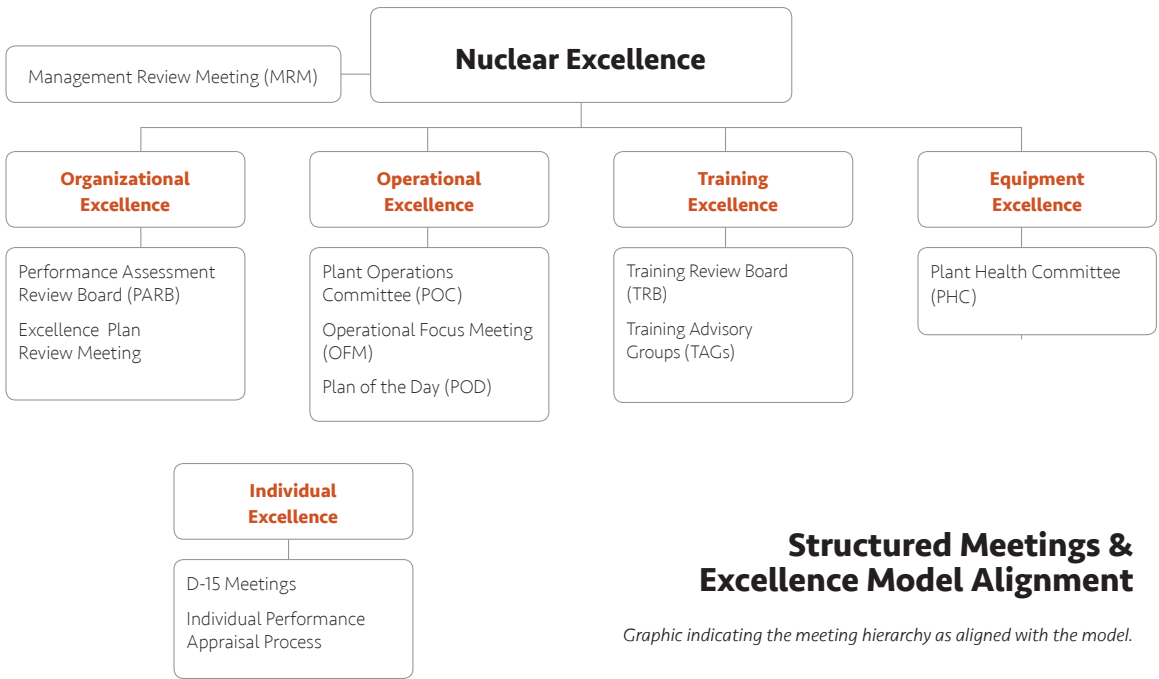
Management Review Meeting (MRM)

Nuclear Excellence

Organizational Excellence

Performance Assessment Review Board (PARB)

Excellence Plan Review Meeting

Operational Excellence

Plant Operations Committee (POC)

Operational Focus Meeting (OFM)

Plan of the Day (POD)

Training Excellence

Training Review Board (TRB)

Training Advisory Groups (TAGs)

Equipment Excellence

Plant Health Committee (PHC)

Individual Excellence

D-15 Meetings

Individual Performance Appraisal Process

Structured Meetings & Excellence Model Alignment

Graphic indicating the meeting hierarchy as aligned with the model.